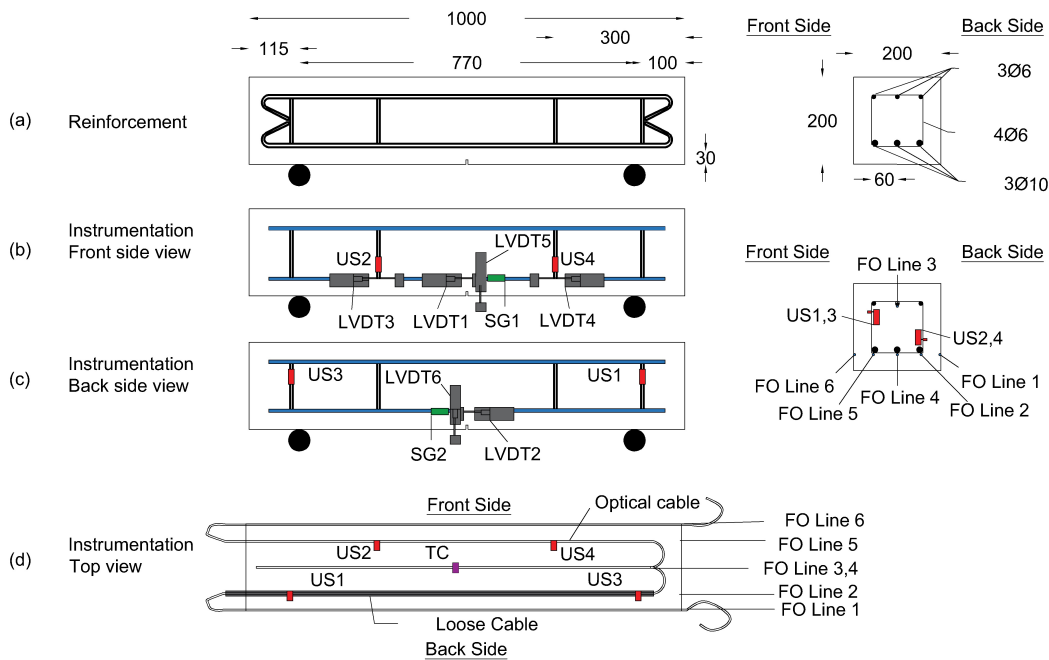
1000
115
300
770
100
Front Side
Back Side
200
3Ø6
(a) Reinforcement
200
4Ø6
30
60
3Ø10

(b) Instrumentation Front side view
LVDT5
US2
US4
LVDT3
LVDT1
SG1
LVDT4
Front Side
Back Side
FO Line 3
US1,3
US2,4
FO Line 6
FO Line 1
FO Line 4
FO Line 5
FO Line 2

(c) Instrumentation Back side view
US3
LVDT6
US1
SG2
LVDT2

(d) Instrumentation Top view
Front Side
Optical cable
FO Line 6
US2
TC
US4
FO Line 5
FO Line 3,4
US1
US3
FO Line 2
FO Line 1
Loose Cable
Back Side